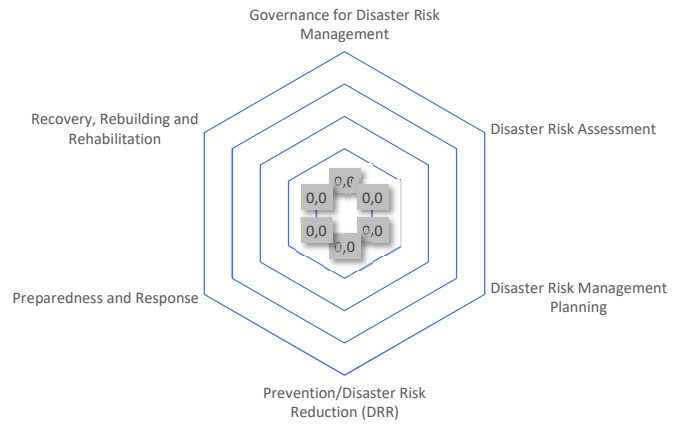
Governance for Disaster Risk Management

Disaster Risk Assessment

Disaster Risk Management Planning

Prevention/Disaster Risk Reduction (DRR)

Preparedness and Response

Recovery, Rebuilding and Rehabilitation

0,0
0,0
0,0
0,0
0,0
0,0